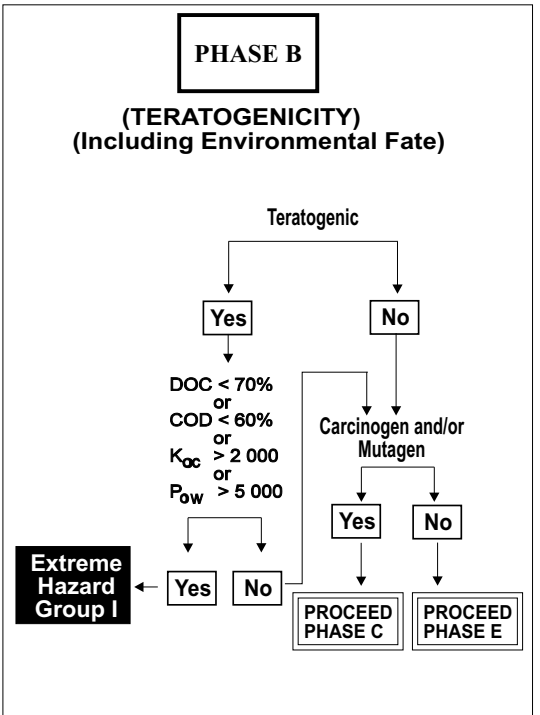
PHASE B

(TERATOGENICITY)
(Including Environmental Fate)

Teratogenic

Yes

No

DOC < 70%
or
COD < 60%
or
$K_{oc}$ > 2 000
or
$P_{ow}$ > 5 000

Carcinogen and/or Mutagen

Yes

No

Extreme Hazard Group I

Yes

No

PROCEED PHASE C

PROCEED PHASE E